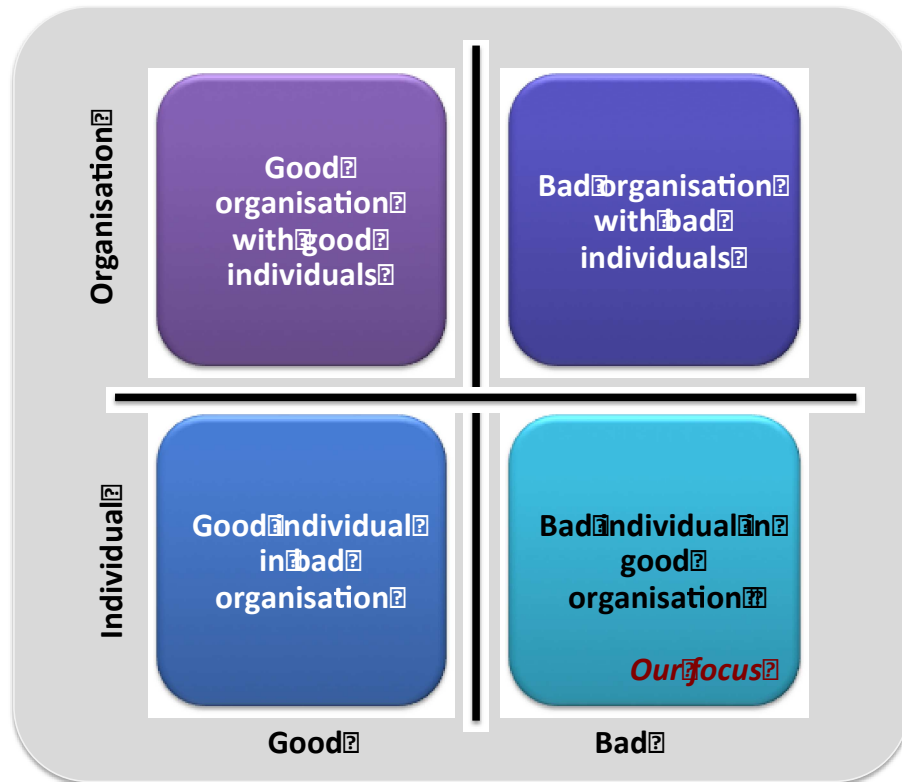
Organisation

Good organisation with good individuals

Bad organisation with bad individuals

Individual

Good individual in bad organisation

Bad individual in good organisation

Our focus

Good

Bad